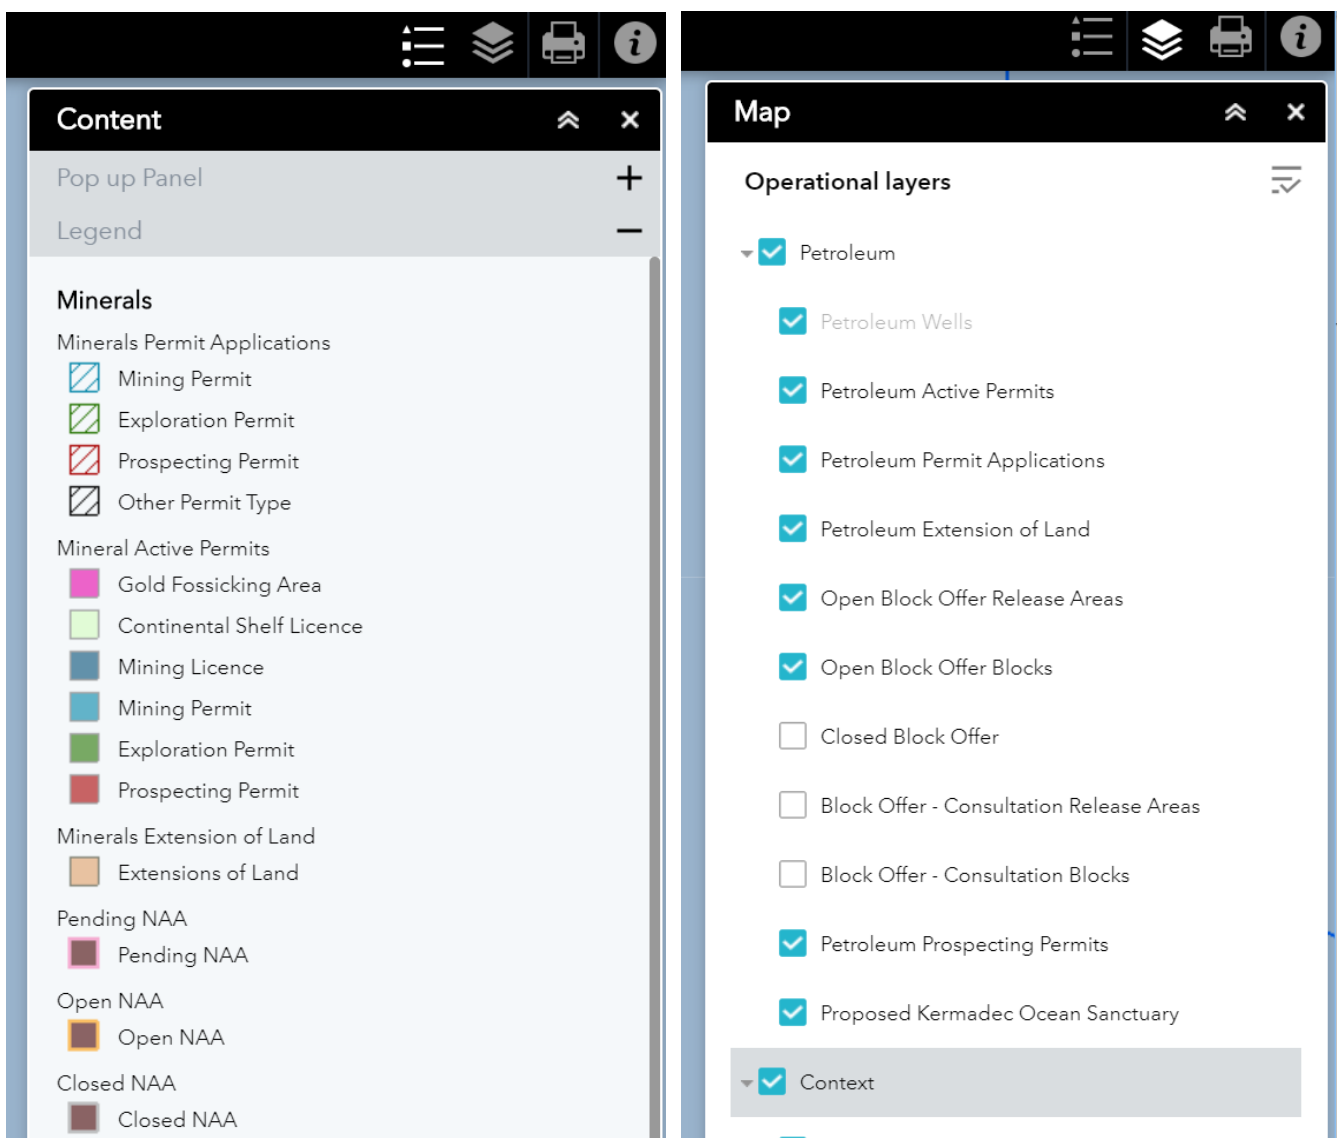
Content

Pop up Panel +

Legend −

Minerals

Minerals Permit Applications

Mining Permit

Exploration Permit

Prospecting Permit

Other Permit Type

Mineral Active Permits

Gold Fossicking Area

Continental Shelf Licence

Mining Licence

Mining Permit

Exploration Permit

Prospecting Permit

Minerals Extension of Land

Extensions of Land

Pending NAA

Pending NAA

Open NAA

Open NAA

Closed NAA

Closed NAA

Map

Operational layers

Petroleum

Petroleum Wells

Petroleum Active Permits

Petroleum Permit Applications

Petroleum Extension of Land

Open Block Offer Release Areas

Open Block Offer Blocks

Closed Block Offer

Block Offer - Consultation Release Areas

Block Offer - Consultation Blocks

Petroleum Prospecting Permits

Proposed Kermadec Ocean Sanctuary

Context